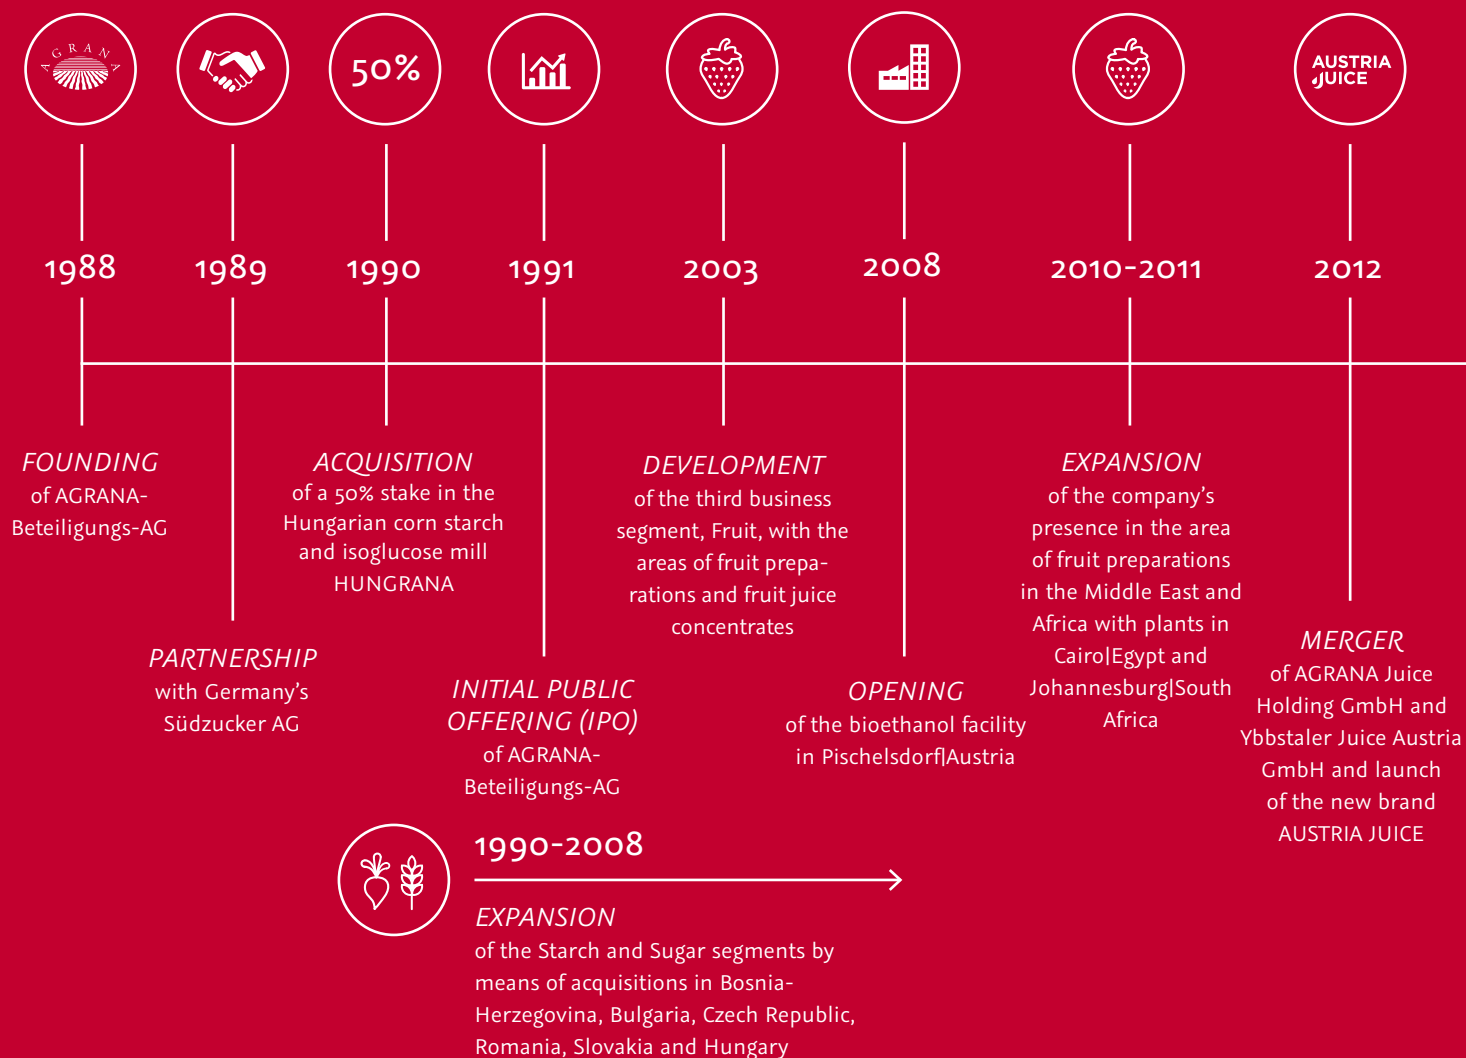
AGRANA

50%

AUSTRIA JUICE

1988

1989

1990

1991

2003

2008

2010-2011

2012

FOUNDING
of AGRANA-Beteiligungs-AG

PARTNERSHIP
with Germany's Südzucker AG

ACQUISITION
of a 50% stake in the Hungarian corn starch and isoglucose mill HUNGRANA

INITIAL PUBLIC OFFERING (IPO)
of AGRANA-Beteiligungs-AG

DEVELOPMENT
of the third business segment, Fruit, with the areas of fruit preparations and fruit juice concentrates

OPENING
of the bioethanol facility in Pischelsdorf|Austria

EXPANSION
of the company's presence in the area of fruit preparations in the Middle East and Africa with plants in Cairo|Egypt and Johannesburg|South Africa

MERGER
of AGRANA Juice Holding GmbH and Ybbstaler Juice Austria GmbH and launch of the new brand AUSTRIA JUICE

1990-2008

EXPANSION
of the Starch and Sugar segments by means of acquisitions in Bosnia-Herzegovina, Bulgaria, Czech Republic, Romania, Slovakia and Hungary